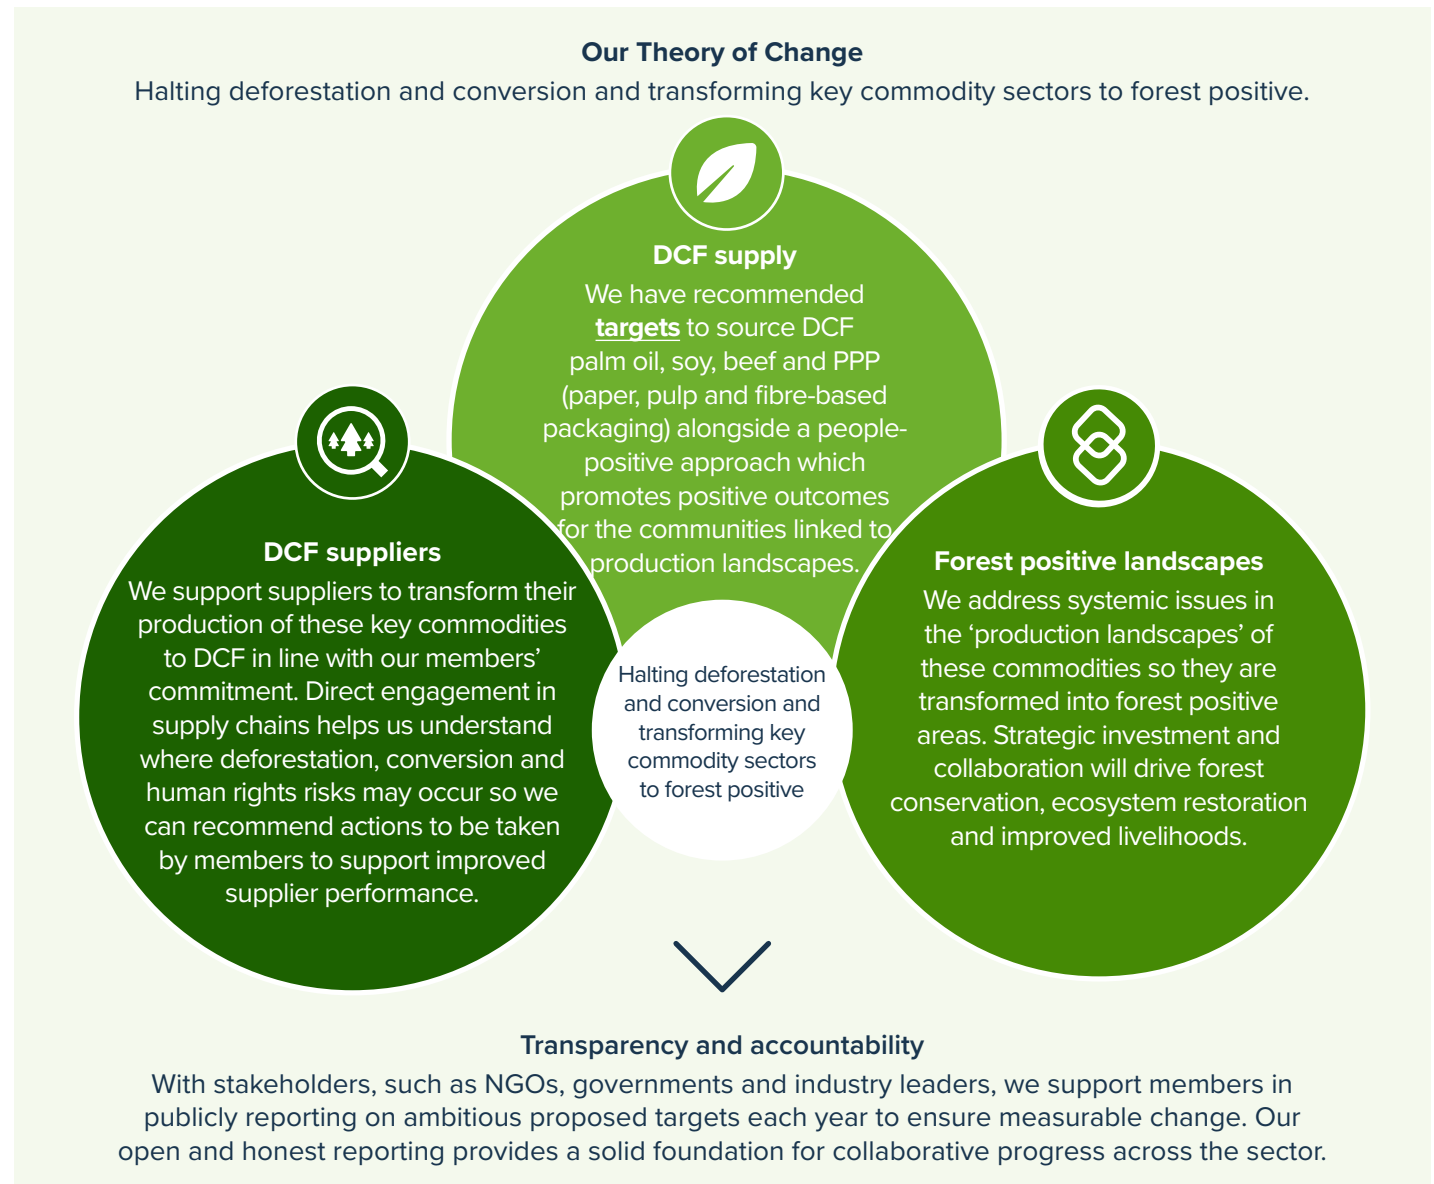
Our Theory of Change
Halting deforestation and conversion and transforming key commodity sectors to forest positive.

DCF supply
We have recommended targets to source DCF palm oil, soy, beef and PPP (paper, pulp and fibre-based packaging) alongside a people-positive approach which promotes positive outcomes for the communities linked to production landscapes.

DCF suppliers
We support suppliers to transform their production of these key commodities to DCF in line with our members' commitment. Direct engagement in supply chains helps us understand where deforestation, conversion and human rights risks may occur so we can recommend actions to be taken by members to support improved supplier performance.

Halting deforestation and conversion and transforming key commodity sectors to forest positive

Forest positive landscapes
We address systemic issues in the 'production landscapes' of these commodities so they are transformed into forest positive areas. Strategic investment and collaboration will drive forest conservation, ecosystem restoration and improved livelihoods.

Transparency and accountability
With stakeholders, such as NGOs, governments and industry leaders, we support members in publicly reporting on ambitious proposed targets each year to ensure measurable change. Our open and honest reporting provides a solid foundation for collaborative progress across the sector.